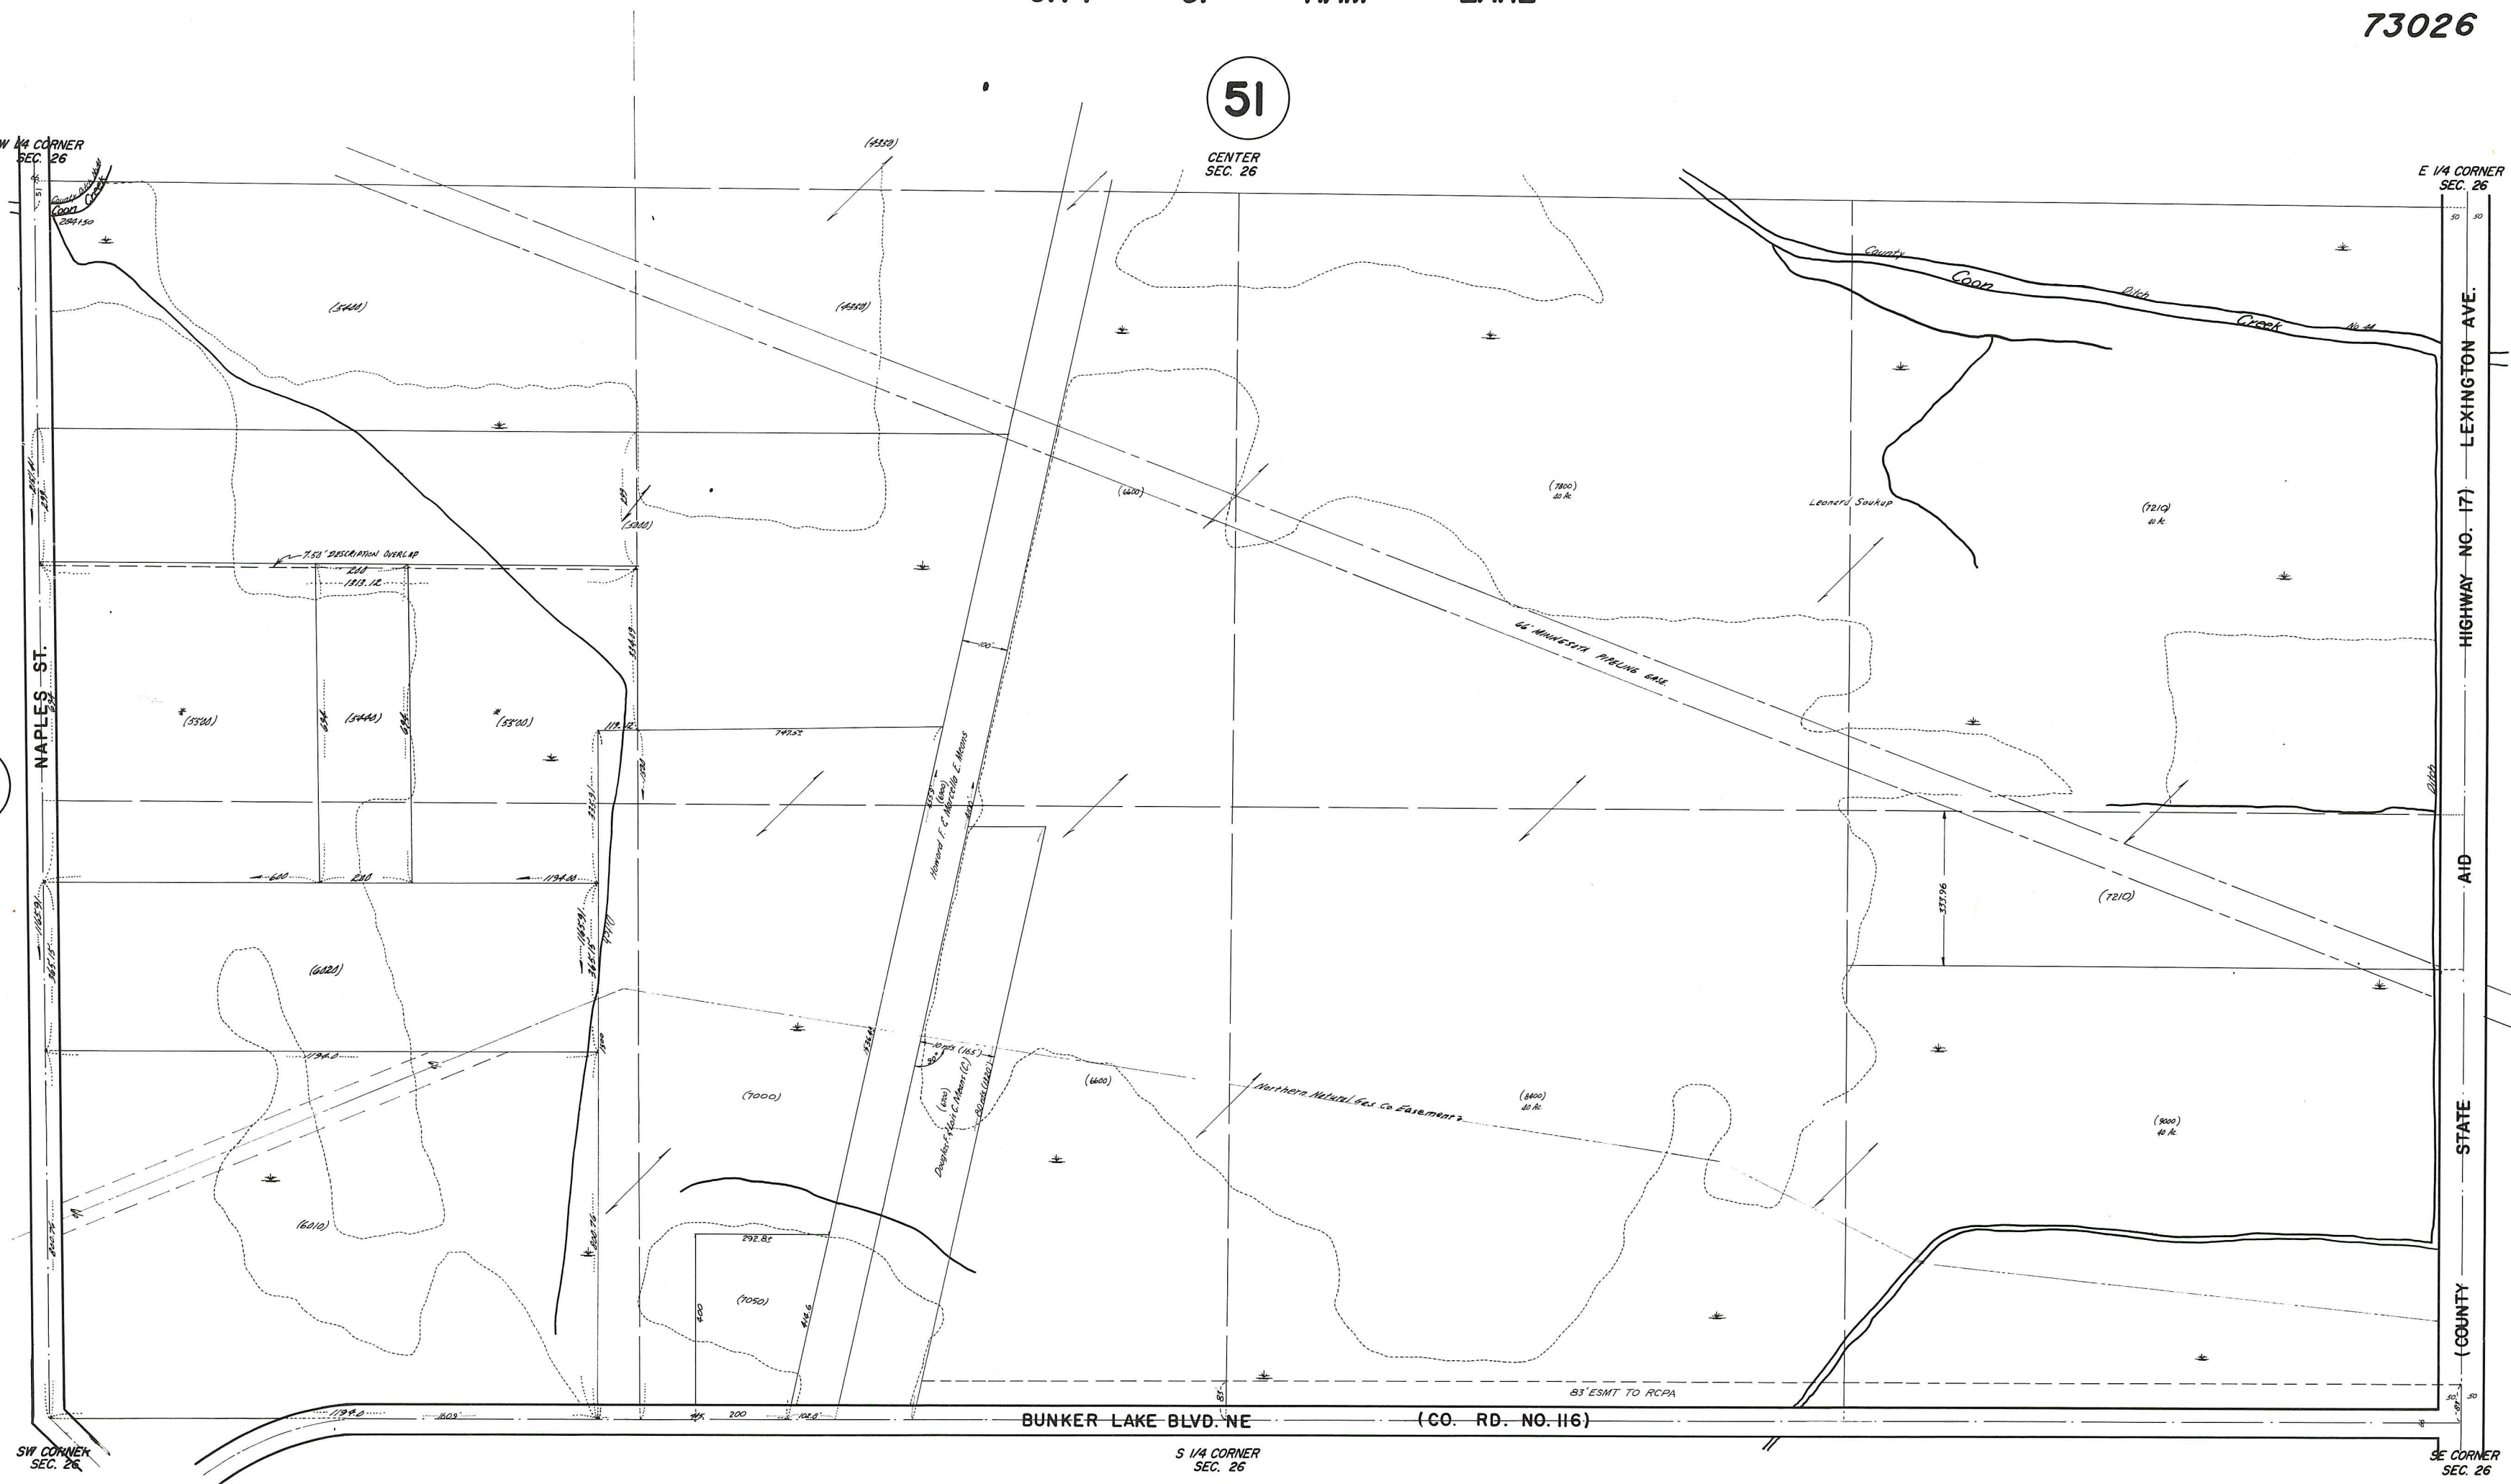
73026

51

W 1/4 CORNER SEC. 26

CENTER SEC. 26

E 1/4 CORNER SEC. 26

(4350)

Coon Creek

284+50

(5400)

(4350)

County Coon Ditch Creek No. 44

(6600)

(7800) 40 Ac

Leonard Soukup

(7210) 40 Ac

(5000)

7.50' DESCRIPTION OVERLAP

200

1313.12

66' MINNESOTA PIPELINE EASE

100'

NAPLES ST.

(5500)

(5400)

(5500)

119.12

749.52

Howard F. & Marcella E. Means

LEXINGTON AVE.

HIGHWAY NO. 17

AID

STATE

COUNTY

Ditch

600

200

1194.00

333.96

(7210)

(6020)

1194.0

(165')

(6600)

Northern Natural Gas Co Easement

(6400) 40 Ac

(9000) 40 Ac

(7000)

Douglas F. & Lois C. Means

(6010)

292.85

(7050)

400

83' ESMT TO RCPA

1194.0

1603

200

102.0

BUNKER LAKE BLVD. NE

(CO. RD. NO. 116)

SW CORNER SEC. 26

S 1/4 CORNER SEC. 26

SE CORNER SEC. 26